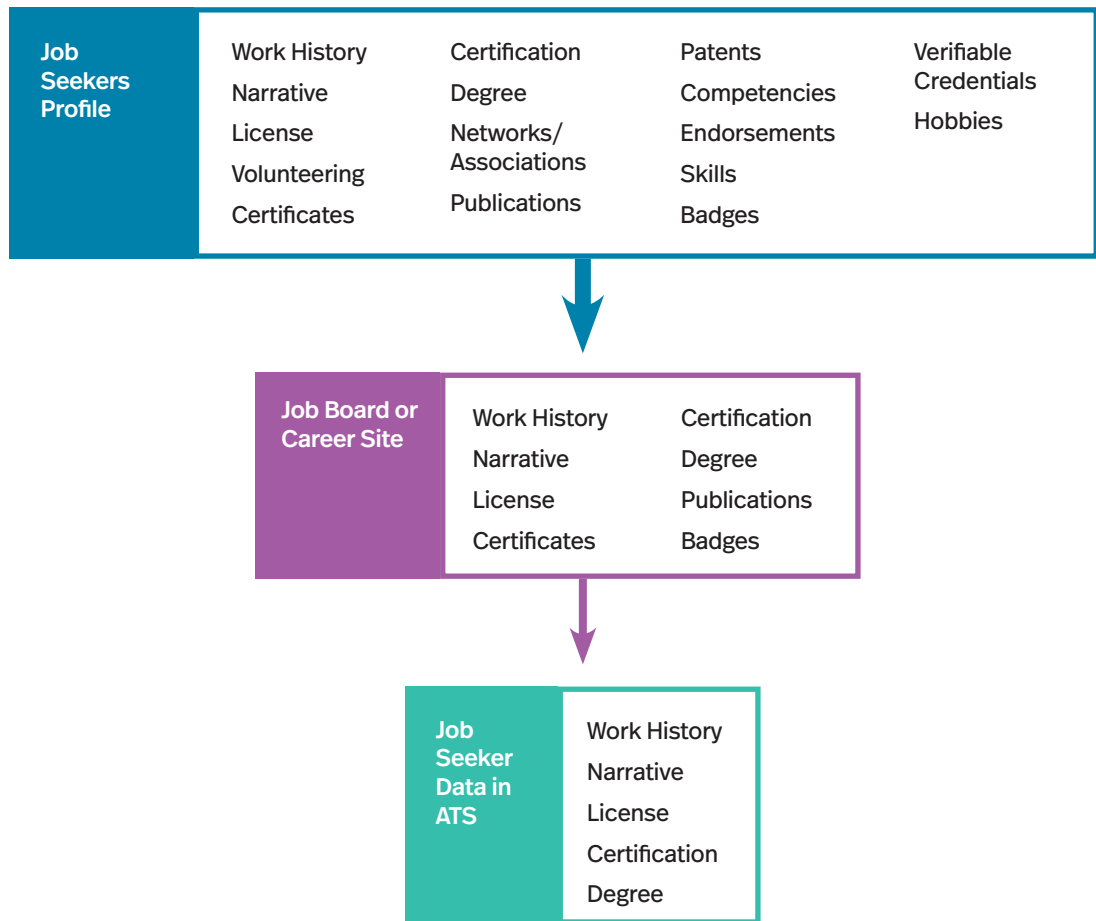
Job Seekers Profile

Work History
Narrative
License
Volunteering
Certificates

Certification
Degree
Networks/ Associations
Publications

Patents
Competencies
Endorsements
Skills
Badges

Verifiable Credentials
Hobbies

Job Board or Career Site

Work History
Narrative
License
Certificates

Certification
Degree
Publications
Badges

Job Seeker Data in ATS

Work History
Narrative
License
Certification
Degree